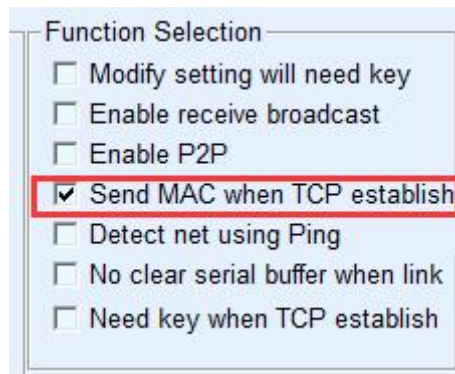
Function Selection

☐ Modify setting will need key

☐ Enable receive broadcast

☐ Enable P2P

☑ Send MAC when TCP establish

☐ Detect net using Ping

☐ No clear serial buffer when link

☐ Need key when TCP establish